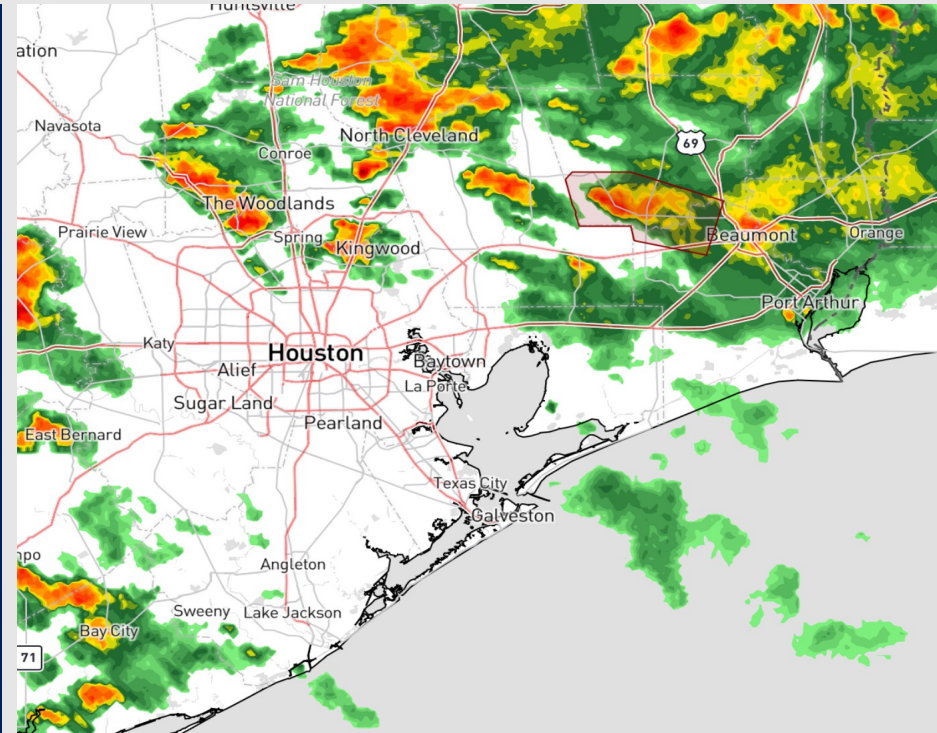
Huntsville
ation
Sam Houston National Forest
Navasota
North Cleveland
Conroe
69
The Woodlands
Prairie View
Spring
Kingwood
Beaumont
Orange
Port Arthur
Katy
Houston
Baytown
Alief
La Porte
Sugar Land
Pearland
East Bernard
Texas City
Galveston
npo
Angleton
Sweeny
Lake Jackson
Bay City
71